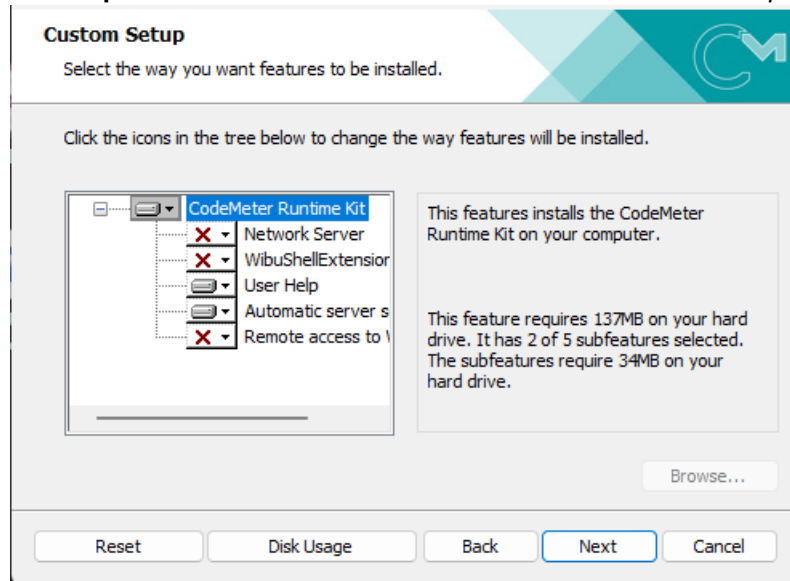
Custom Setup

Select the way you want features to be installed.

Click the icons in the tree below to change the way features will be installed.

CodeMeter Runtime Kit
Network Server
WibuShellExtension
User Help
Automatic server s
Remote access to \

This features installs the CodeMeter Runtime Kit on your computer.

This feature requires 137MB on your hard drive. It has 2 of 5 subfeatures selected. The subfeatures require 34MB on your hard drive.

Browse...

Reset
Disk Usage
Back
Next
Cancel